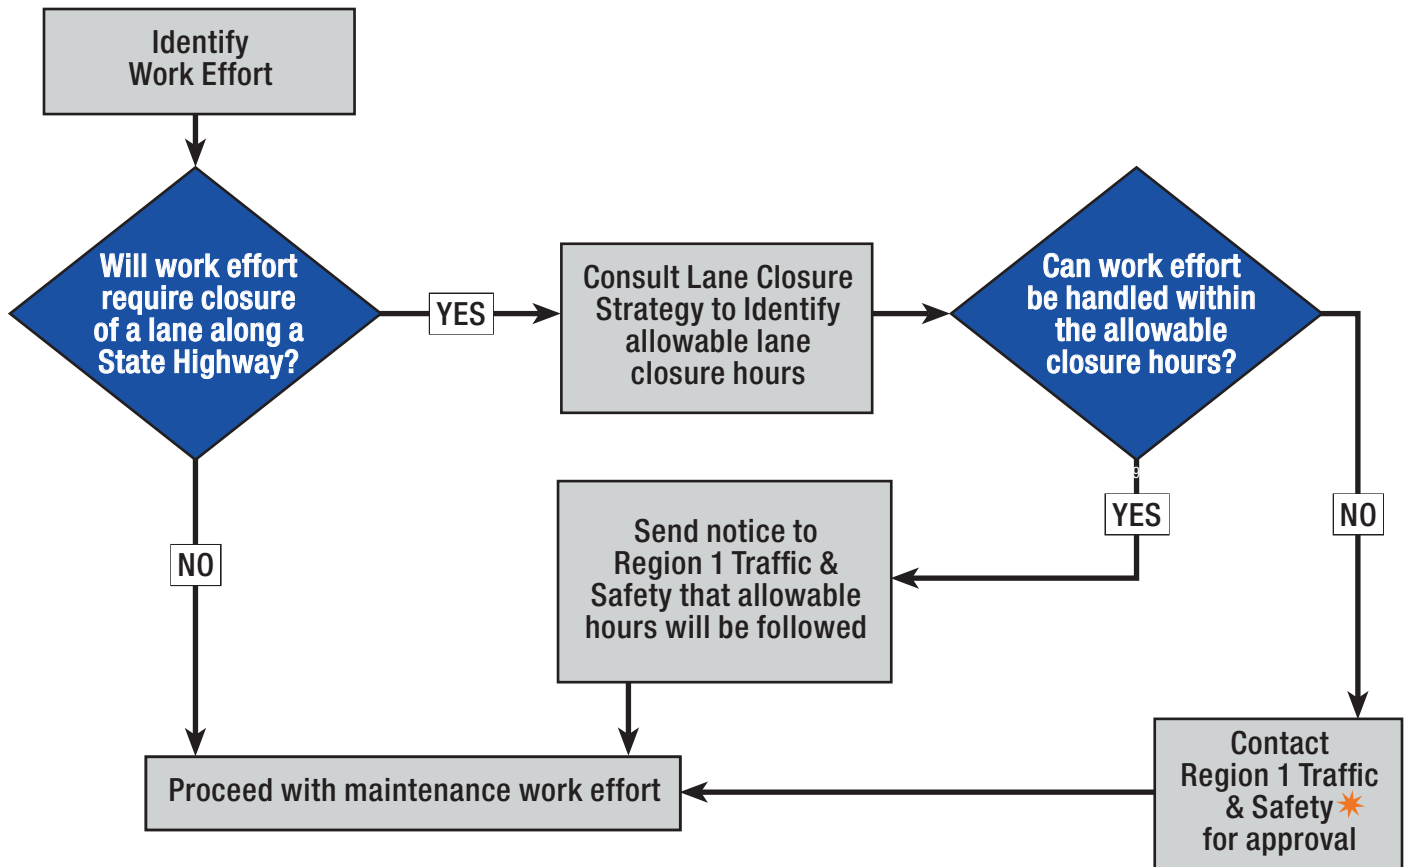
Identify Work Effort

Will work effort require closure of a lane along a State Highway?

YES

Consult Lane Closure Strategy to Identify allowable lane closure hours

Can work effort be handled within the allowable closure hours?

NO

YES

NO

Send notice to Region 1 Traffic & Safety that allowable hours will be followed

Proceed with maintenance work effort

Contact Region 1 Traffic & Safety for approval